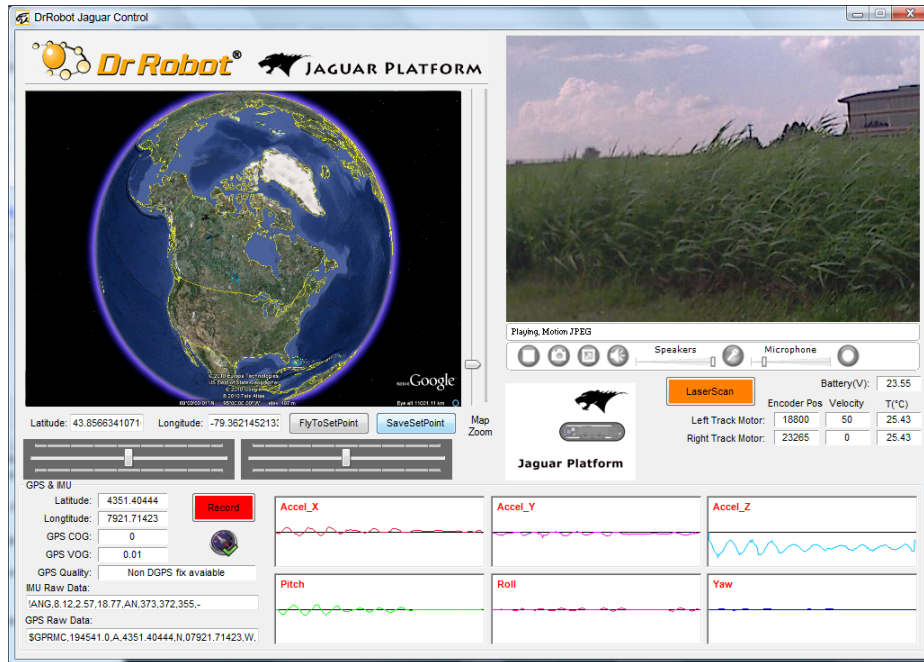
DrRobot Jaguar Control

Dr Robot®

JAGUAR PLATFORM

© 2010 Europa Technologies
US Dept of State Geographer
© 2010 Google
© 2010 Tele Atlas

Google

Eye alt 11031.11 km

Playing, Motion JPEG

Speakers

Microphone

Latitude: 43.8566341071

Longitude: -79.3621452133

FlyToSetPoint

SaveSetPoint

Map Zoom

Jaguar Platform

LaserScan

Battery(V): 23.55

Encoder Pos Velocity T(°C)

Left Track Motor: 18800 50 25.43

Right Track Motor: 23265 0 25.43

GPS & IMU

Latitude: 4351.40444

Longtitude: 7921.71423

GPS COG: 0

GPS VOG: 0.01

GPS Quality: Non DGPS fix avaiable

IMU Raw Data:

!ANG,8.12,2.57,18.77,AN,373,372,355,-

GPS Raw Data:

$GPRMC,194541.0,A,4351.40444,N,07921.71423,W,

Record

Accel_X

Accel_Y

Accel_Z

Pitch

Roll

Yaw